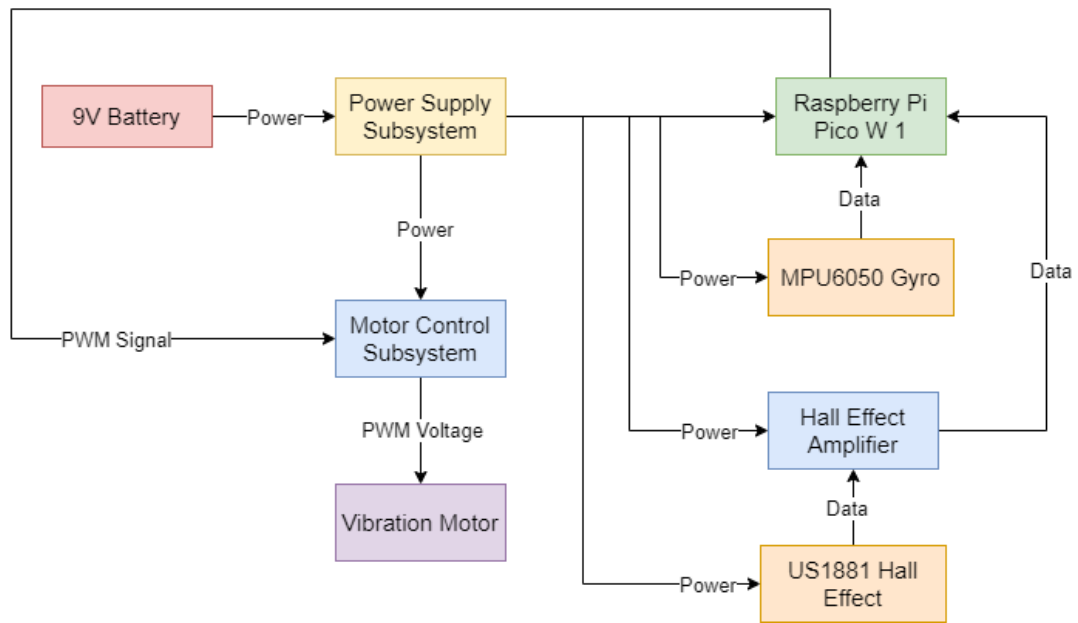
9V Battery

Power

Power Supply Subsystem

Raspberry Pi Pico W 1

Power

Data

Power

MPU6050 Gyro

Data

PWM Signal

Motor Control Subsystem

PWM Voltage

Power

Hall Effect Amplifier

Data

Vibration Motor

Power

US1881 Hall Effect